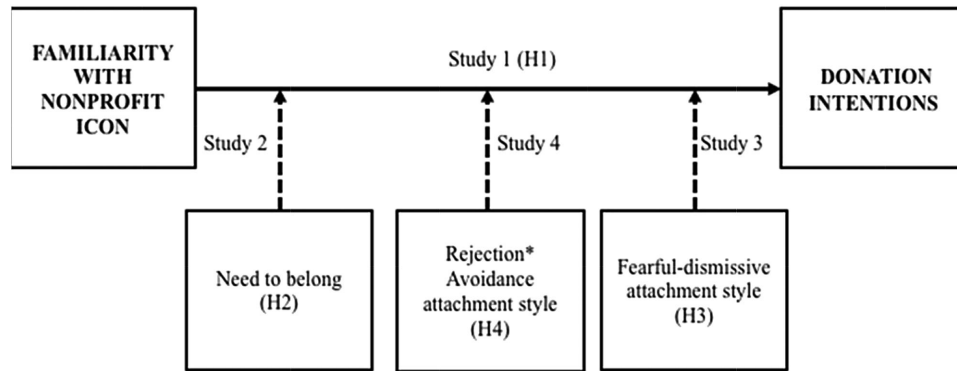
FAMILIARITY WITH NONPROFIT ICON

Study 1 (H1)

DONATION INTENTIONS

Study 2

Study 4

Study 3

Need to belong (H2)

Rejection* Avoidance attachment style (H4)

Fearful-dismissive attachment style (H3)